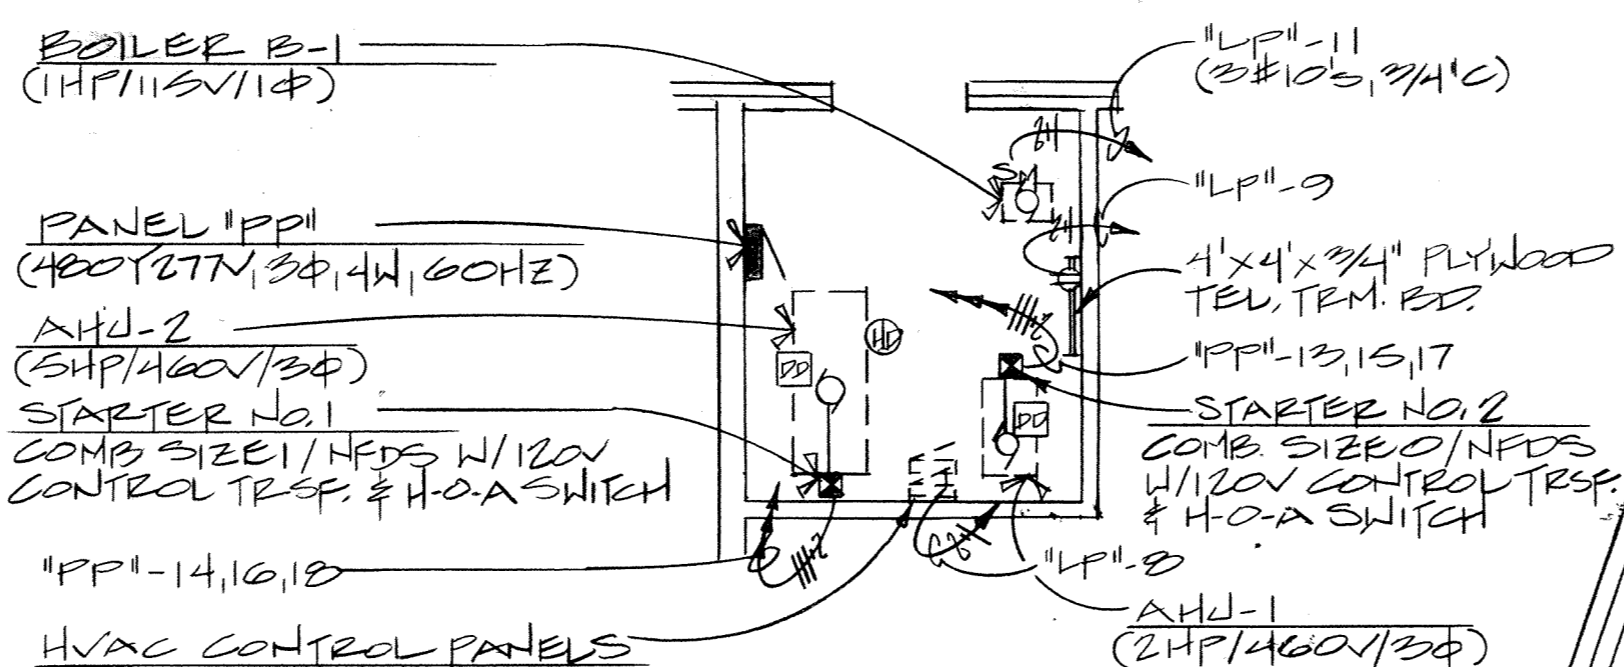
BOILER B-1
(1HP/115V/1Φ)

"LP"-11
(3#10'S, 3/4"C)

"LP"-9

PANEL "PP"
(480Y277V, 3Φ, 4W, 60HZ)

4'x4'x3/4" PLYWOOD TEL. TRM. BD.

AHU-2
(5HP/460V/3Φ)

"PP"-13,15,17

STARTER NO. 1
COMB. SIZE 1/NFDS W/120V CONTROL TRSF. & H-O-A SWITCH

STARTER NO. 2
COMB. SIZE 0/NFDS W/120V CONTROL TRSF. & H-O-A SWITCH

SM
HD
DD
DD

"PP"-14,16,18

"LP"-8

AHU-1
(2HP/460V/3Φ)

HVAC CONTROL PANELS